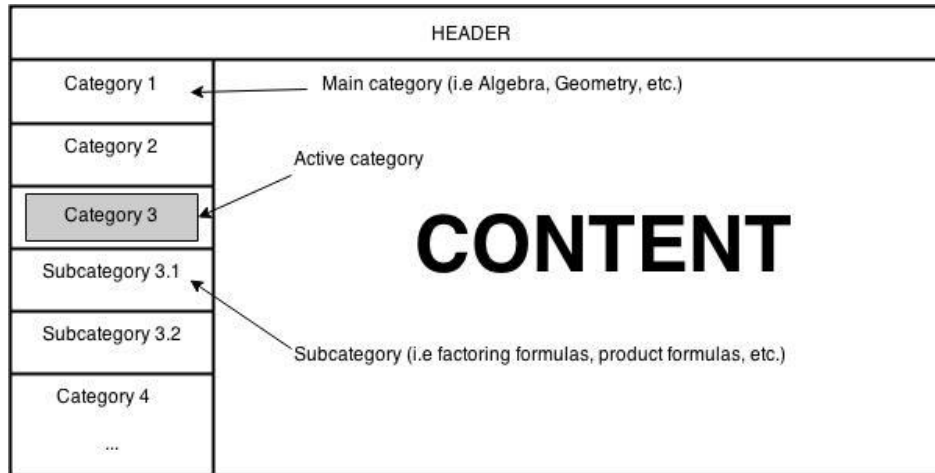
HEADER

Category 1

Main category (i.e Algebra, Geometry, etc.)

Category 2

Active category

Category 3

CONTENT

Subcategory 3.1

Subcategory 3.2

Subcategory (i.e factoring formulas, product formulas, etc.)

Category 4

...